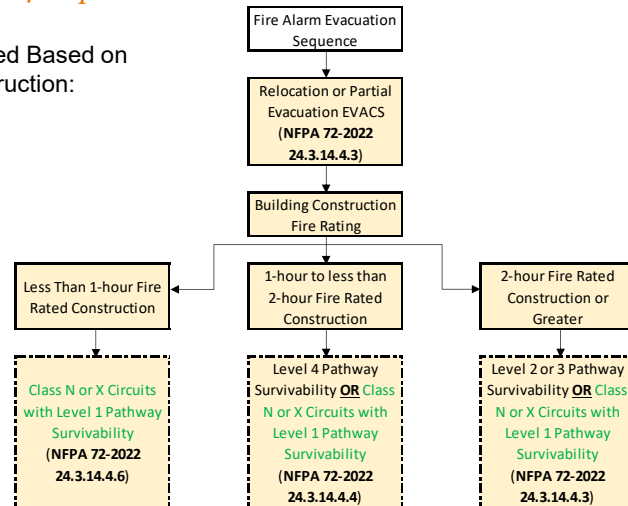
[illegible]

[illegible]ed Based on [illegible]ruction:

Fire Alarm Evacuation Sequence

Relocation or Partial Evacuation EVACS (NFPA 72-2022 24.3.14.4.3)

Building Construction Fire Rating

Less Than 1-hour Fire Rated Construction

1-hour to less than 2-hour Fire Rated Construction

2-hour Fire Rated Construction or Greater

Class N or X Circuits with Level 1 Pathway Survivability (NFPA 72-2022 24.3.14.4.6)

Level 4 Pathway Survivability OR Class N or X Circuits with Level 1 Pathway Survivability (NFPA 72-2022 24.3.14.4.4)

Level 2 or 3 Pathway Survivability OR Class N or X Circuits with Level 1 Pathway Survivability (NFPA 72-2022 24.3.14.4.3)